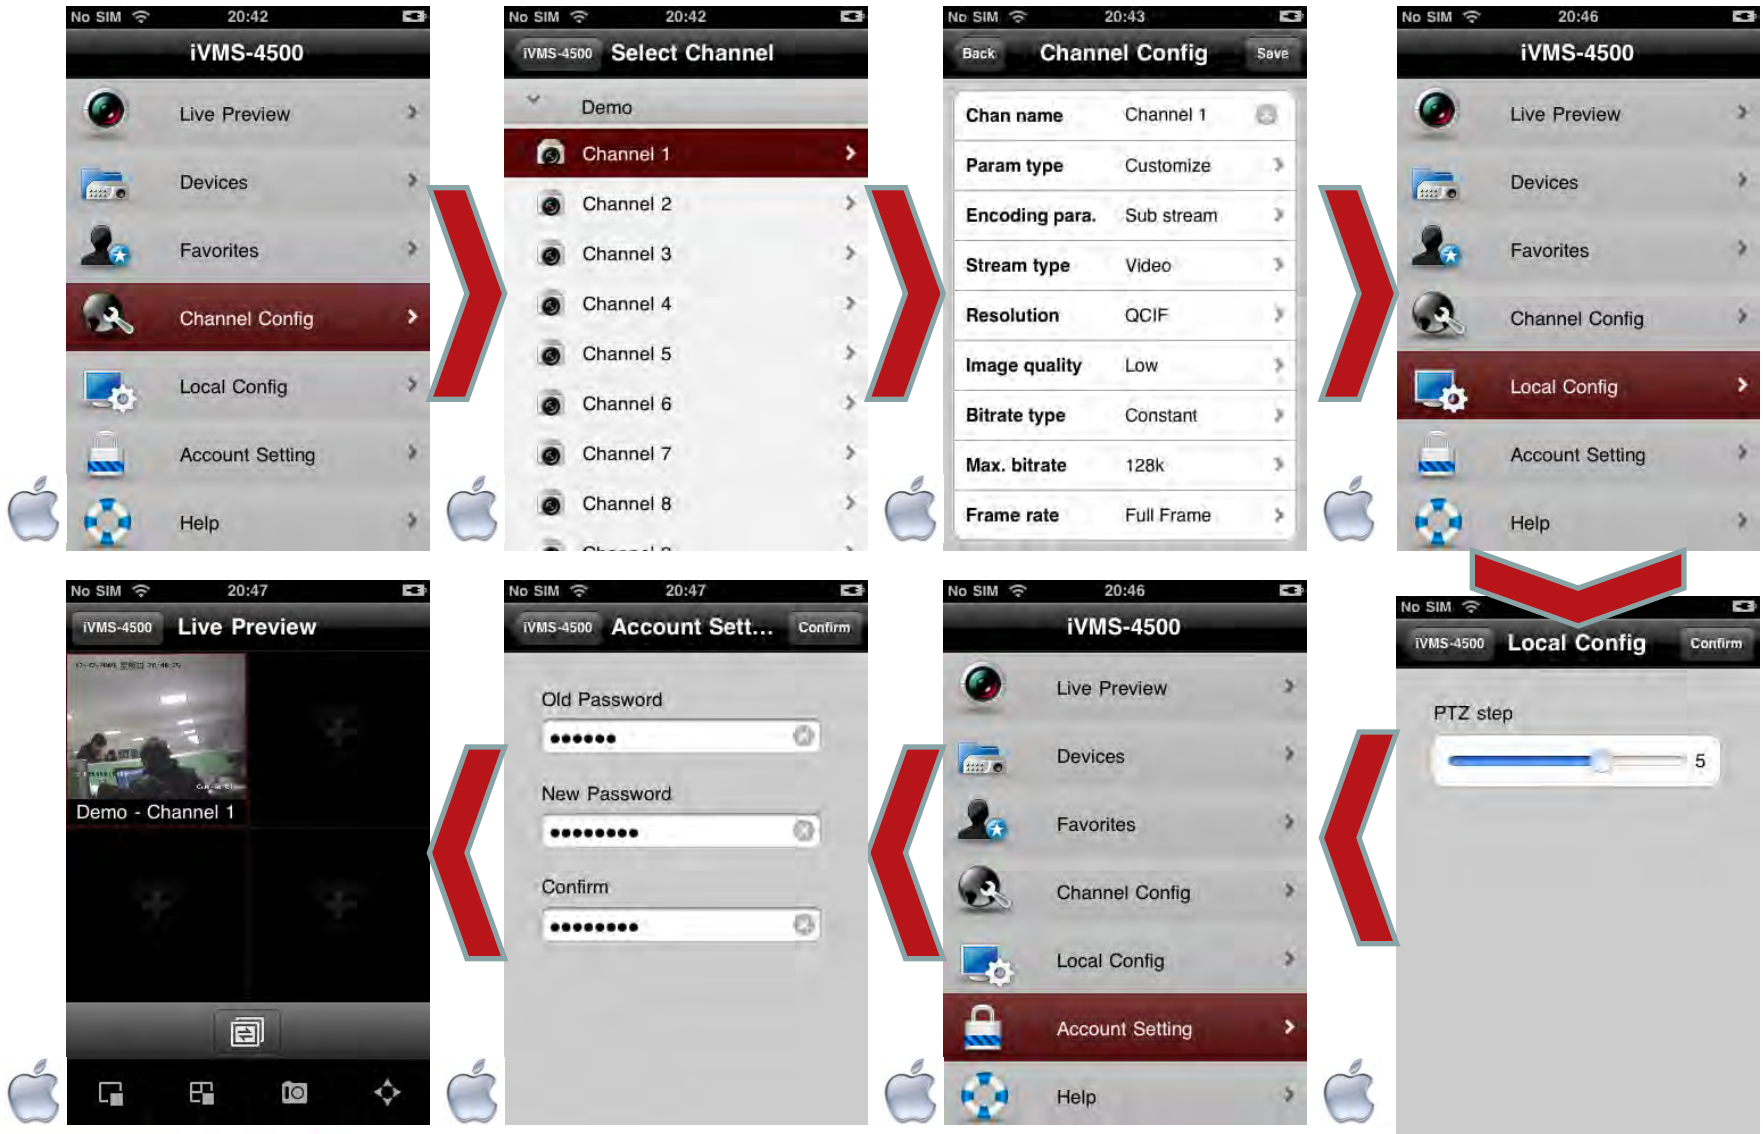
No SIM 20:42
iVMS-4500
Live Preview
Devices
Favorites
Channel Config
Local Config
Account Setting
Help

No SIM 20:42
iVMS-4500 Select Channel
Demo
Channel 1
Channel 2
Channel 3
Channel 4
Channel 5
Channel 6
Channel 7
Channel 8

No SIM 20:43
Back Channel Config Save

| Chan name | Channel 1 |
|---|---|
| Param type | Customize |
| Encoding para. | Sub stream |
| Stream type | Video |
| Resolution | QCIF |
| Image quality | Low |
| Bitrate type | Constant |
| Max. bitrate | 128k |
| Frame rate | Full Frame |

No SIM 20:46
iVMS-4500
Live Preview
Devices
Favorites
Channel Config
Local Config
Account Setting
Help

No SIM 20:47
iVMS-4500 Live Preview
Demo - Channel 1

No SIM 20:47
iVMS-4500 Account Sett... Confirm
Old Password
••••••
New Password
••••••••
Confirm
••••••••

No SIM 20:46
iVMS-4500
Live Preview
Devices
Favorites
Channel Config
Local Config
Account Setting
Help

No SIM
iVMS-4500 Local Config Confirm
PTZ step
5